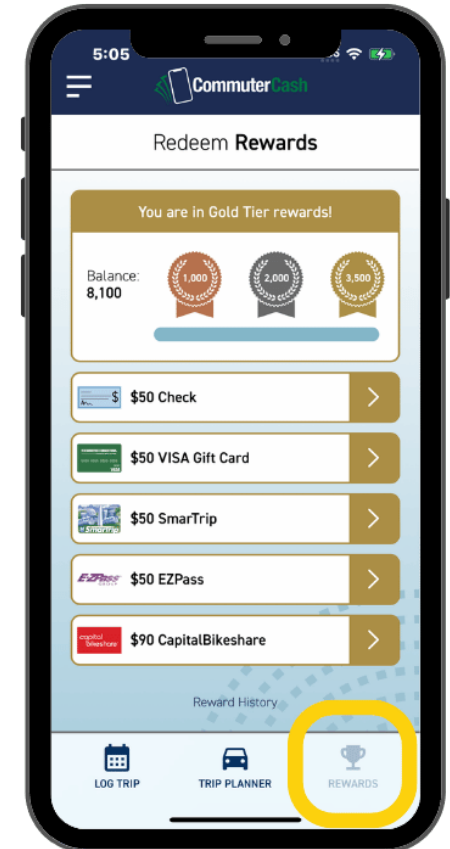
5:05

CommuterCash

Redeem Rewards

You are in Gold Tier rewards!

Balance: 8,100

1,000

2,000

3,500

$ $50 Check

$50 VISA Gift Card

$50 SmarTrip

E-ZPass $50 EZPass

capital bikeshare $90 CapitalBikeshare

Reward History

LOG TRIP

TRIP PLANNER

REWARDS